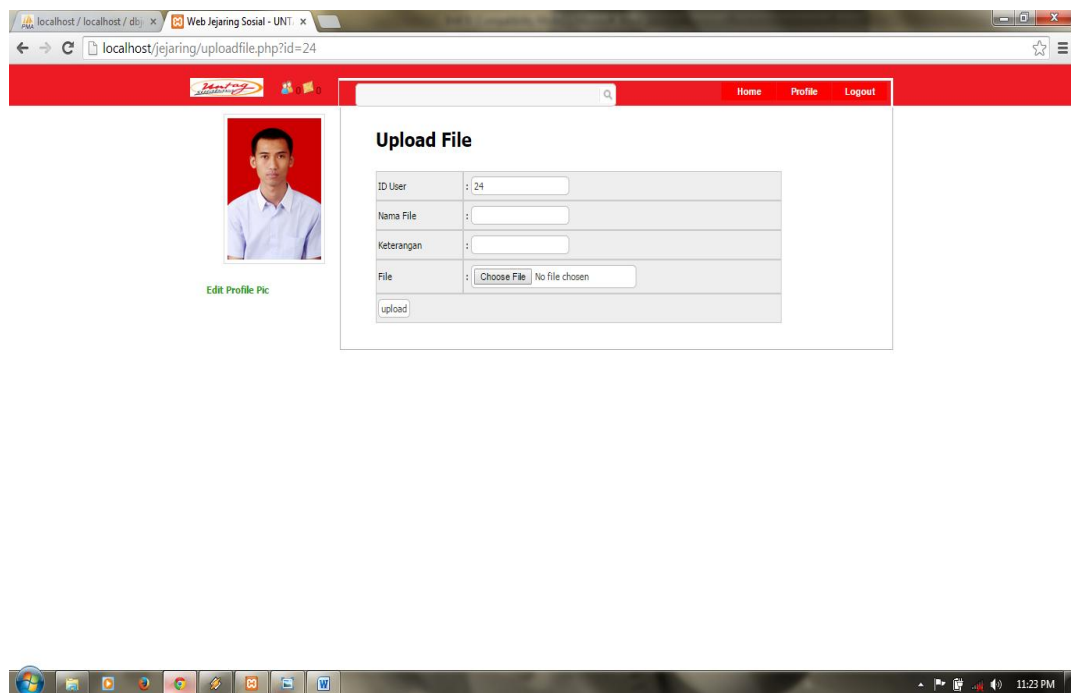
localhost / localhost / dbj ×
Web Jejaring Sosial - UNT ×

localhost/jejaring/uploadfile.php?id=24

Home
Profile
Logout

Upload File

| ID User | : 24 |
|---|---|
| Nama File | : |
| Keterangan | : |
| File | : Choose File No file chosen |
| upload | |

Edit Profile Pic

11:23 PM